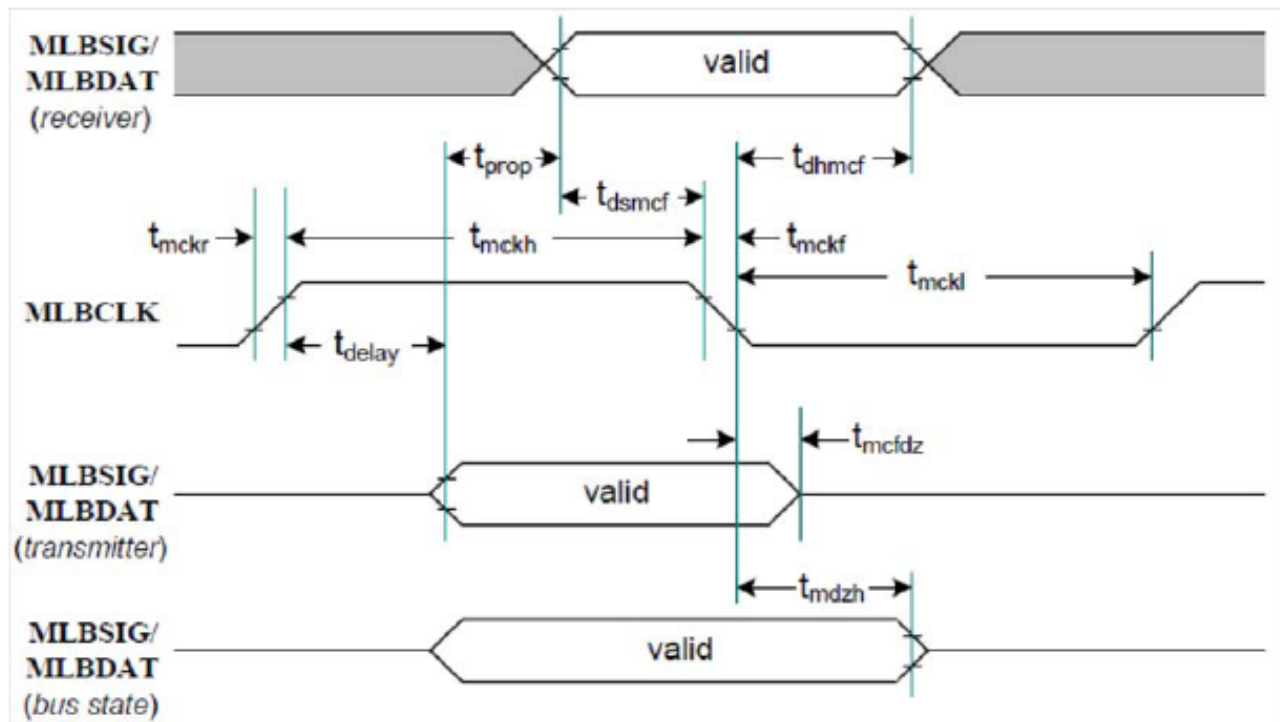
MLBSIG/
MLBDAT
(receiver)

valid

$t_{prop}$

$t_{dhmcf}$

$t_{dsmcf}$

$t_{mckr}$

$t_{mckh}$

$t_{mckf}$

$t_{mckl}$

MLBCLK

$t_{delay}$

$t_{mcfdz}$

MLBSIG/
MLBDAT
(transmitter)

valid

$t_{mdzh}$

MLBSIG/
MLBDAT
(bus state)

valid